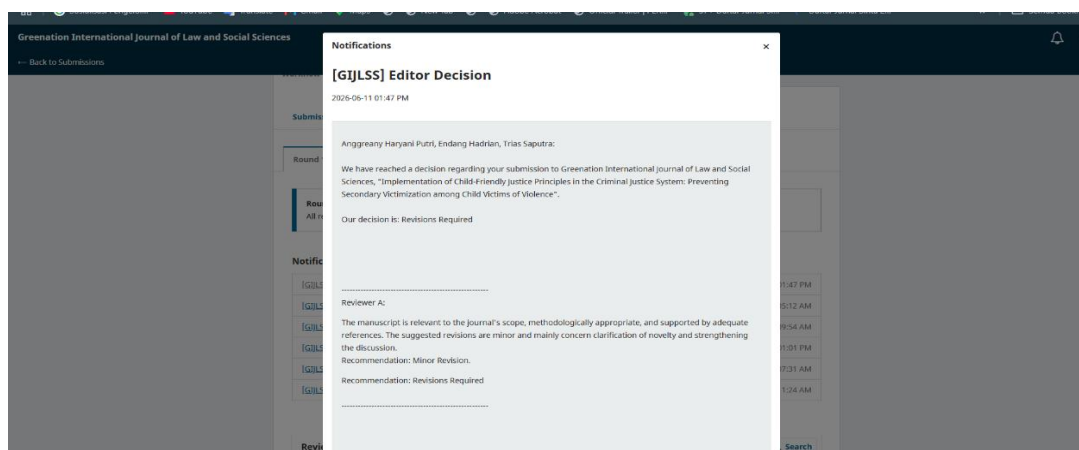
Greenation International Journal of Law and Social Sciences

← Back to Submissions

Notifications

×

[GIJLSS] Editor Decision

2026-06-11 01:47 PM

Anggreany Haryani Putri, Endang Hadrian, Trias Saputra:

We have reached a decision regarding your submission to Greenation International Journal of Law and Social Sciences, "Implementation of Child-Friendly Justice Principles in the Criminal Justice System: Preventing Secondary Victimization among Child Victims of Violence".

Our decision is: Revisions Required

------------------------------------------------------

Reviewer A:

The manuscript is relevant to the journal's scope, methodologically appropriate, and supported by adequate references. The suggested revisions are minor and mainly concern clarification of novelty and strengthening the discussion.
Recommendation: Minor Revision.

Recommendation: Revisions Required

------------------------------------------------------

Submis

Round

Rou
All r

Notific

[GIJLS
[GIJLS
[GIJLS
[GIJLS
[GIJLS
[GIJLS

01:47 PM
5:12 AM
9:54 AM
1:01 PM
7:31 AM
1:24 AM

Revi

Search